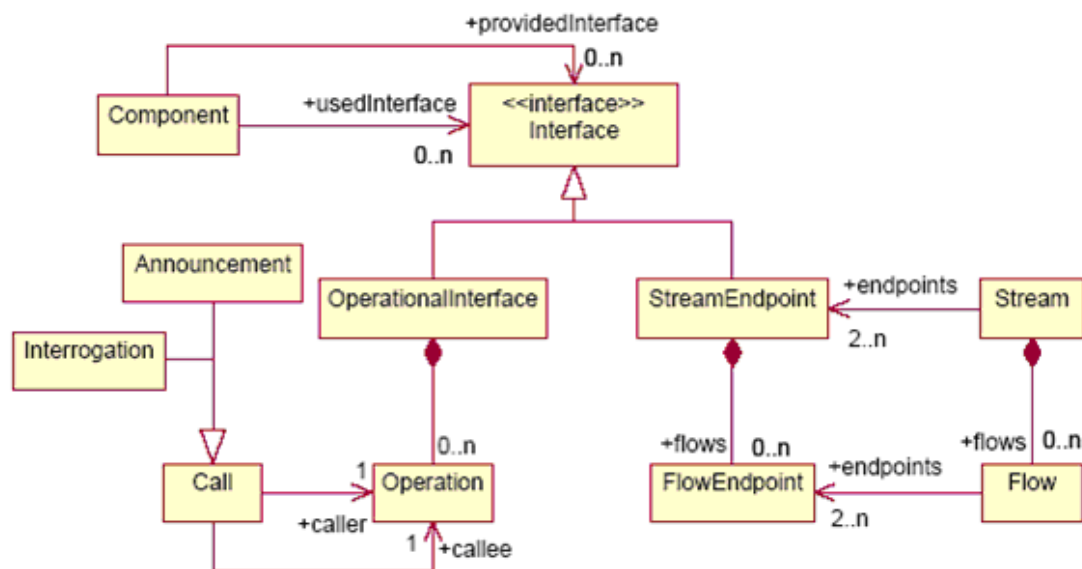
+providedInterface
0..n
Component
+usedInterface
<<interface>>
Interface
0..n
Announcement
OperationalInterface
StreamEndpoint
+endpoints
Stream
2..n
Interrogation
+flows
0..n
+flows
0..n
0..n
Call
1
Operation
FlowEndpoint
+endpoints
Flow
+caller
2..n
1
+callee